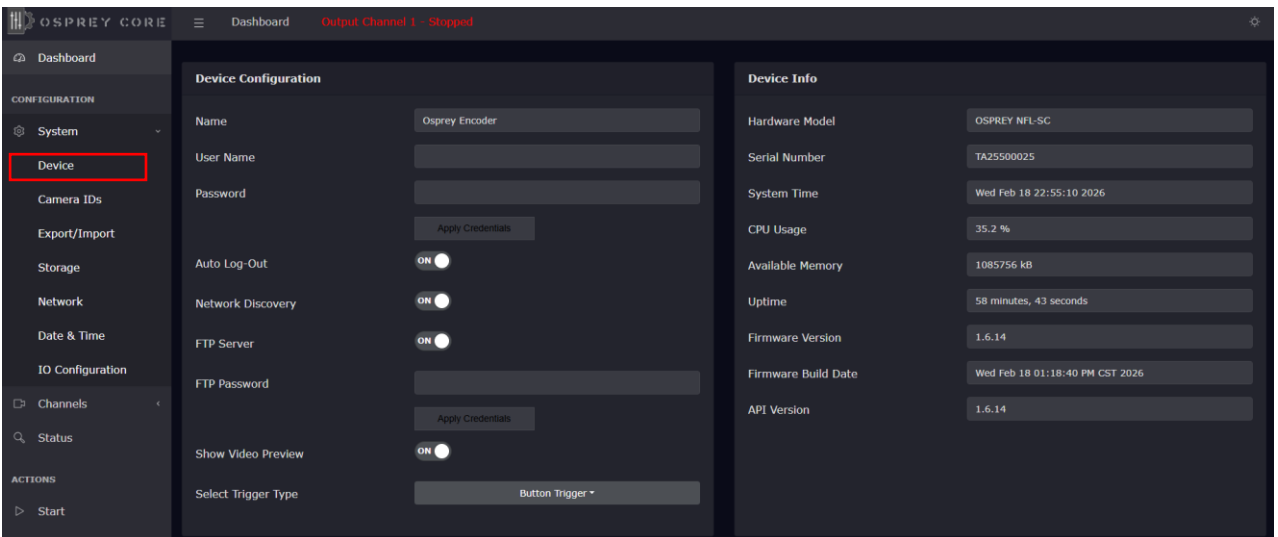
OSPREY CORE

Dashboard

Output Channel 1 - Stopped

Dashboard

CONFIGURATION

System

Device

Camera IDs

Export/Import

Storage

Network

Date & Time

IO Configuration

Channels

Status

ACTIONS

Start

Device Configuration

| Name | Osprey Encoder |
|---|---|
| User Name | |
| Password | |
| | Apply Credentials |
| Auto Log-Out | ON |
| Network Discovery | ON |
| FTP Server | ON |
| FTP Password | |
| | Apply Credentials |
| Show Video Preview | ON |
| Select Trigger Type | Button Trigger |

Device Info

| Hardware Model | OSPREY NFL-SC |
|---|---|
| Serial Number | TA25500025 |
| System Time | Wed Feb 18 22:55:10 2026 |
| CPU Usage | 35.2 % |
| Available Memory | 1085756 kB |
| Uptime | 58 minutes, 43 seconds |
| Firmware Version | 1.6.14 |
| Firmware Build Date | Wed Feb 18 01:18:40 PM CST 2026 |
| API Version | 1.6.14 |